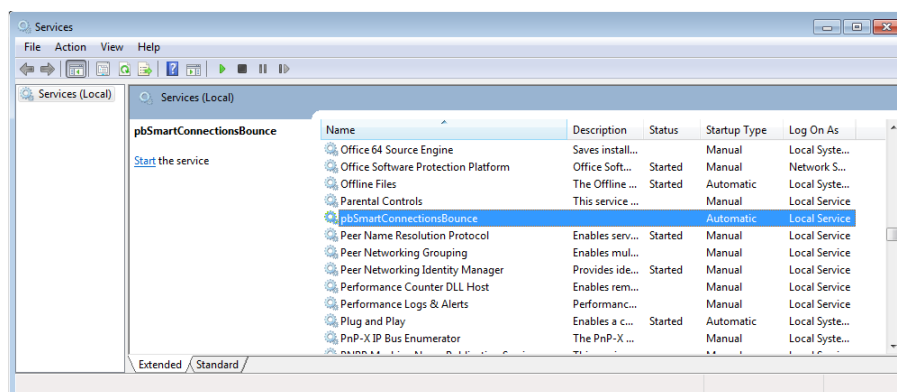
Services

File Action View Help

Services (Local)

Services (Local)

pbSmartConnectionsBounce

Start the service

| Name | Description | Status | Startup Type | Log On As |
|---|---|---|---|---|
| Office 64 Source Engine | Saves install... | | Manual | Local Syste... |
| Office Software Protection Platform | Office Soft... | Started | Manual | Network S... |
| Offline Files | The Offline ... | Started | Automatic | Local Syste... |
| Parental Controls | This service ... | | Manual | Local Service |
| pbSmartConnectionsBounce | | | Automatic | Local Service |
| Peer Name Resolution Protocol | Enables serv... | Started | Manual | Local Service |
| Peer Networking Grouping | Enables mul... | | Manual | Local Service |
| Peer Networking Identity Manager | Provides ide... | Started | Manual | Local Service |
| Performance Counter DLL Host | Enables rem... | | Manual | Local Service |
| Performance Logs & Alerts | Performanc... | | Manual | Local Service |
| Plug and Play | Enables a c... | Started | Automatic | Local Syste... |
| PnP-X IP Bus Enumerator | The PnP-X ... | | Manual | Local Syste... |
| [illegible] | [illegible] | | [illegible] | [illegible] |

Extended Standard